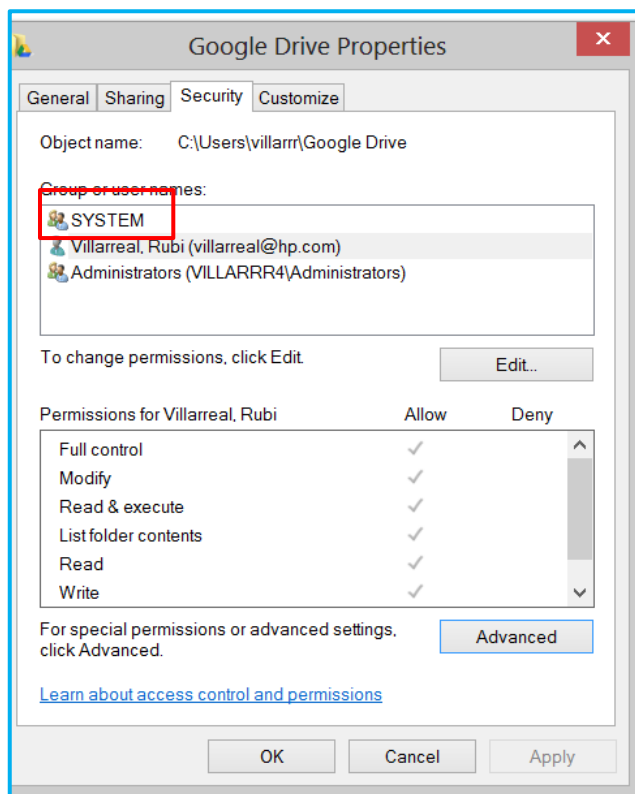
Google Drive Properties

General | Sharing | Security | Customize

Object name: C:\Users\villarr\Google Drive

Group or user names:

SYSTEM
Villarreal, Rubi (villarreal@hp.com)
Administrators (VILLARRR4\Administrators)

To change permissions, click Edit.

Edit...

Permissions for Villarreal, Rubi Allow Deny

| | Allow | Deny |
|---|---|---|
| Full control | ✓ | |
| Modify | ✓ | |
| Read & execute | ✓ | |
| List folder contents | ✓ | |
| Read | ✓ | |
| Write | ✓ | |

For special permissions or advanced settings, click Advanced.

Advanced

Learn about access control and permissions

OK Cancel Apply